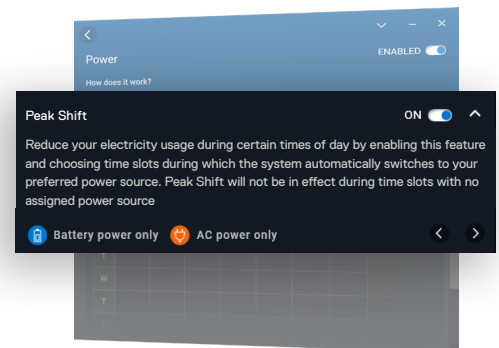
Power

ENABLED

How does it work?

Peak Shift

ON

Reduce your electricity usage during certain times of day by enabling this feature and choosing time slots during which the system automatically switches to your preferred power source. Peak Shift will not be in effect during time slots with no assigned power source

Battery power only AC power only

T
W
T
F